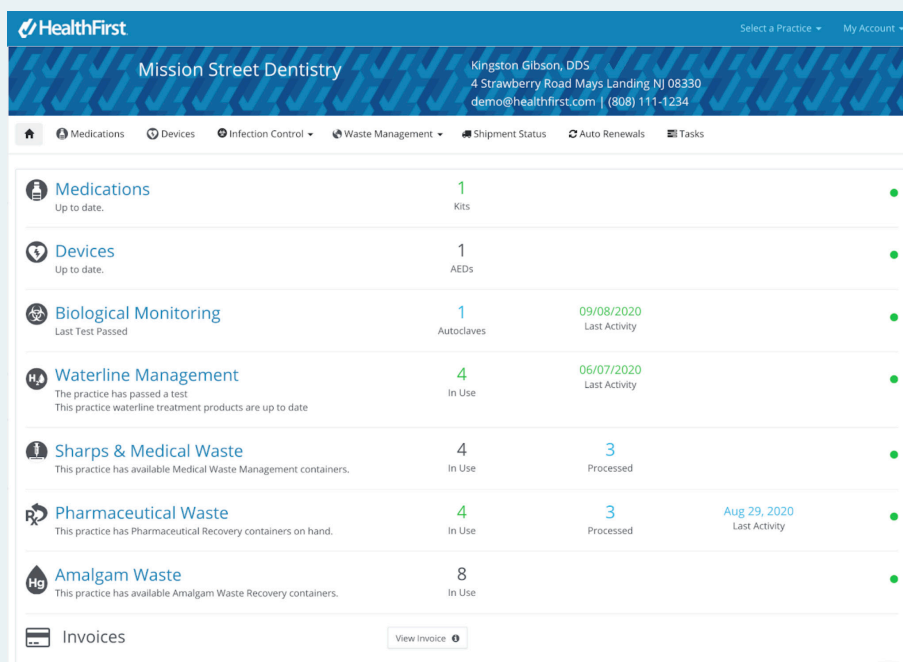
HealthFirst

Select a Practice ▾ My Account ▾

Mission Street Dentistry

Kingston Gibson, DDS
4 Strawberry Road Mays Landing NJ 08330
demo@healthfirst.com | (808) 111-1234

Medications Devices Infection Control ▾ Waste Management ▾ Shipment Status Auto Renewals Tasks

Medications
Up to date.
1
Kits

Devices
Up to date.
1
AEDs

Biological Monitoring
Last Test Passed
1
Autoclaves
09/08/2020
Last Activity

Waterline Management
The practice has passed a test
This practice waterline treatment products are up to date
4
In Use
06/07/2020
Last Activity

Sharps & Medical Waste
This practice has available Medical Waste Management containers.
4
In Use
3
Processed

Pharmaceutical Waste
This practice has Pharmaceutical Recovery containers on hand.
4
In Use
3
Processed
Aug 29, 2020
Last Activity

Amalgam Waste
This practice has available Amalgam Waste Recovery containers.
8
In Use

Invoices
View Invoice